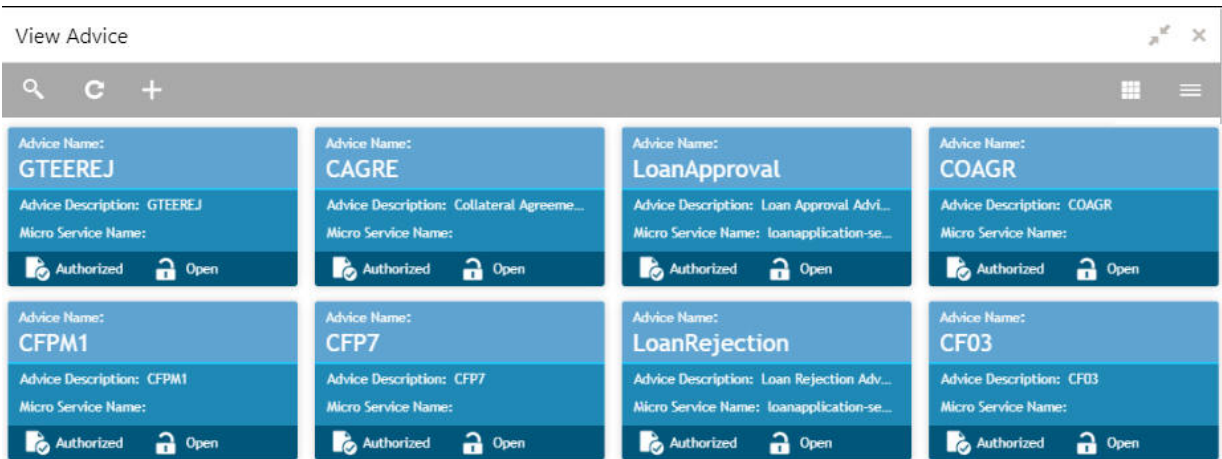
View Advice

Advice Name:
GTEEREJ
Advice Description: GTEEREJ
Micro Service Name:
Authorized Open

Advice Name:
CAGRE
Advice Description: Collateral Agreeme...
Micro Service Name:
Authorized Open

Advice Name:
LoanApproval
Advice Description: Loan Approval Advi...
Micro Service Name: loanapplication-se...
Authorized Open

Advice Name:
COAGR
Advice Description: COAGR
Micro Service Name:
Authorized Open

Advice Name:
CFPM1
Advice Description: CFPM1
Micro Service Name:
Authorized Open

Advice Name:
CFP7
Advice Description: CFP7
Micro Service Name:
Authorized Open

Advice Name:
LoanRejection
Advice Description: Loan Rejection Adv...
Micro Service Name: loanapplication-se...
Authorized Open

Advice Name:
CF03
Advice Description: CF03
Micro Service Name:
Authorized Open